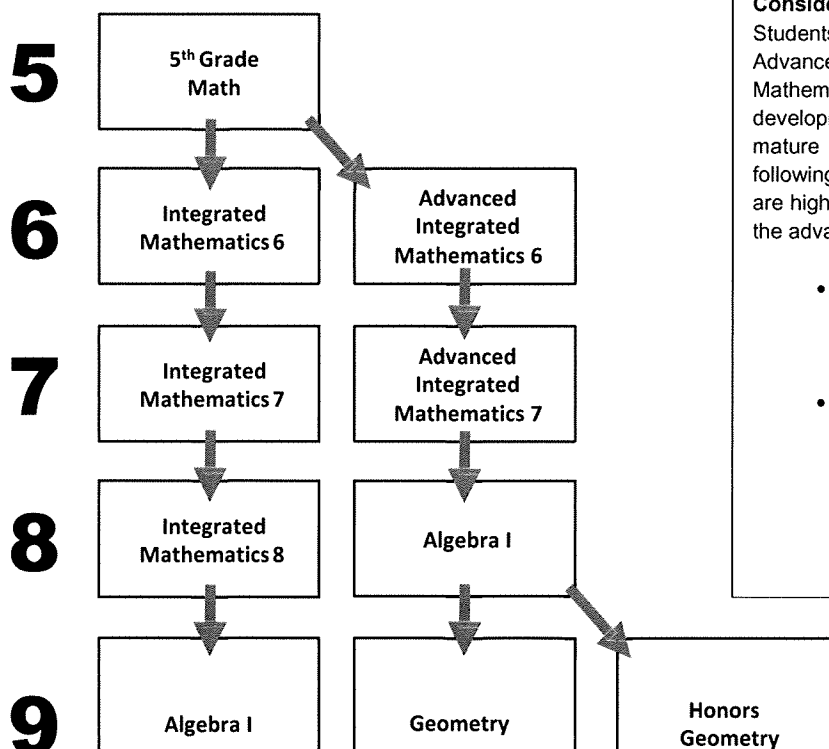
5

5$^{th}$ Grade Math

6

Integrated Mathematics 6

Advanced Integrated Mathematics 6

7

Integrated Mathematics 7

Advanced Integrated Mathematics 7

8

Integrated Mathematics 8

Algebra I

9

Algebra I

Geometry

Honors Geometry

Conside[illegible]
Students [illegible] Advance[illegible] Mathem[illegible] develop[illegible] mature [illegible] following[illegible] are high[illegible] the adva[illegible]

•

•